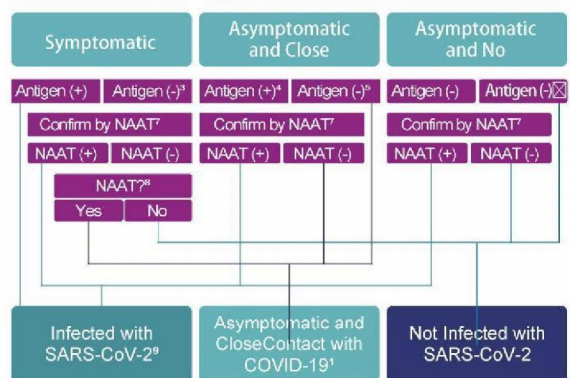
Symptomatic

Asymptomatic and Close

Asymptomatic and No

Antigen (+)

Antigen (-)$^3$

Antigen (+)$^4$

Antigen (-)$^5$

Antigen (-)

Antigen (-)☒

Confirm by NAAT$^7$

NAAT (+)

NAAT (-)

NAAT?$^8$

Yes

No

Confirm by NAAT$^7$

NAAT (+)

NAAT (-)

Confirm by NAAT$^7$

NAAT (+)

NAAT (-)

Infected with SARS-CoV-2$^9$

Asymptomatic and CloseContact with COVID-19$^1$

Not Infected with SARS-CoV-2